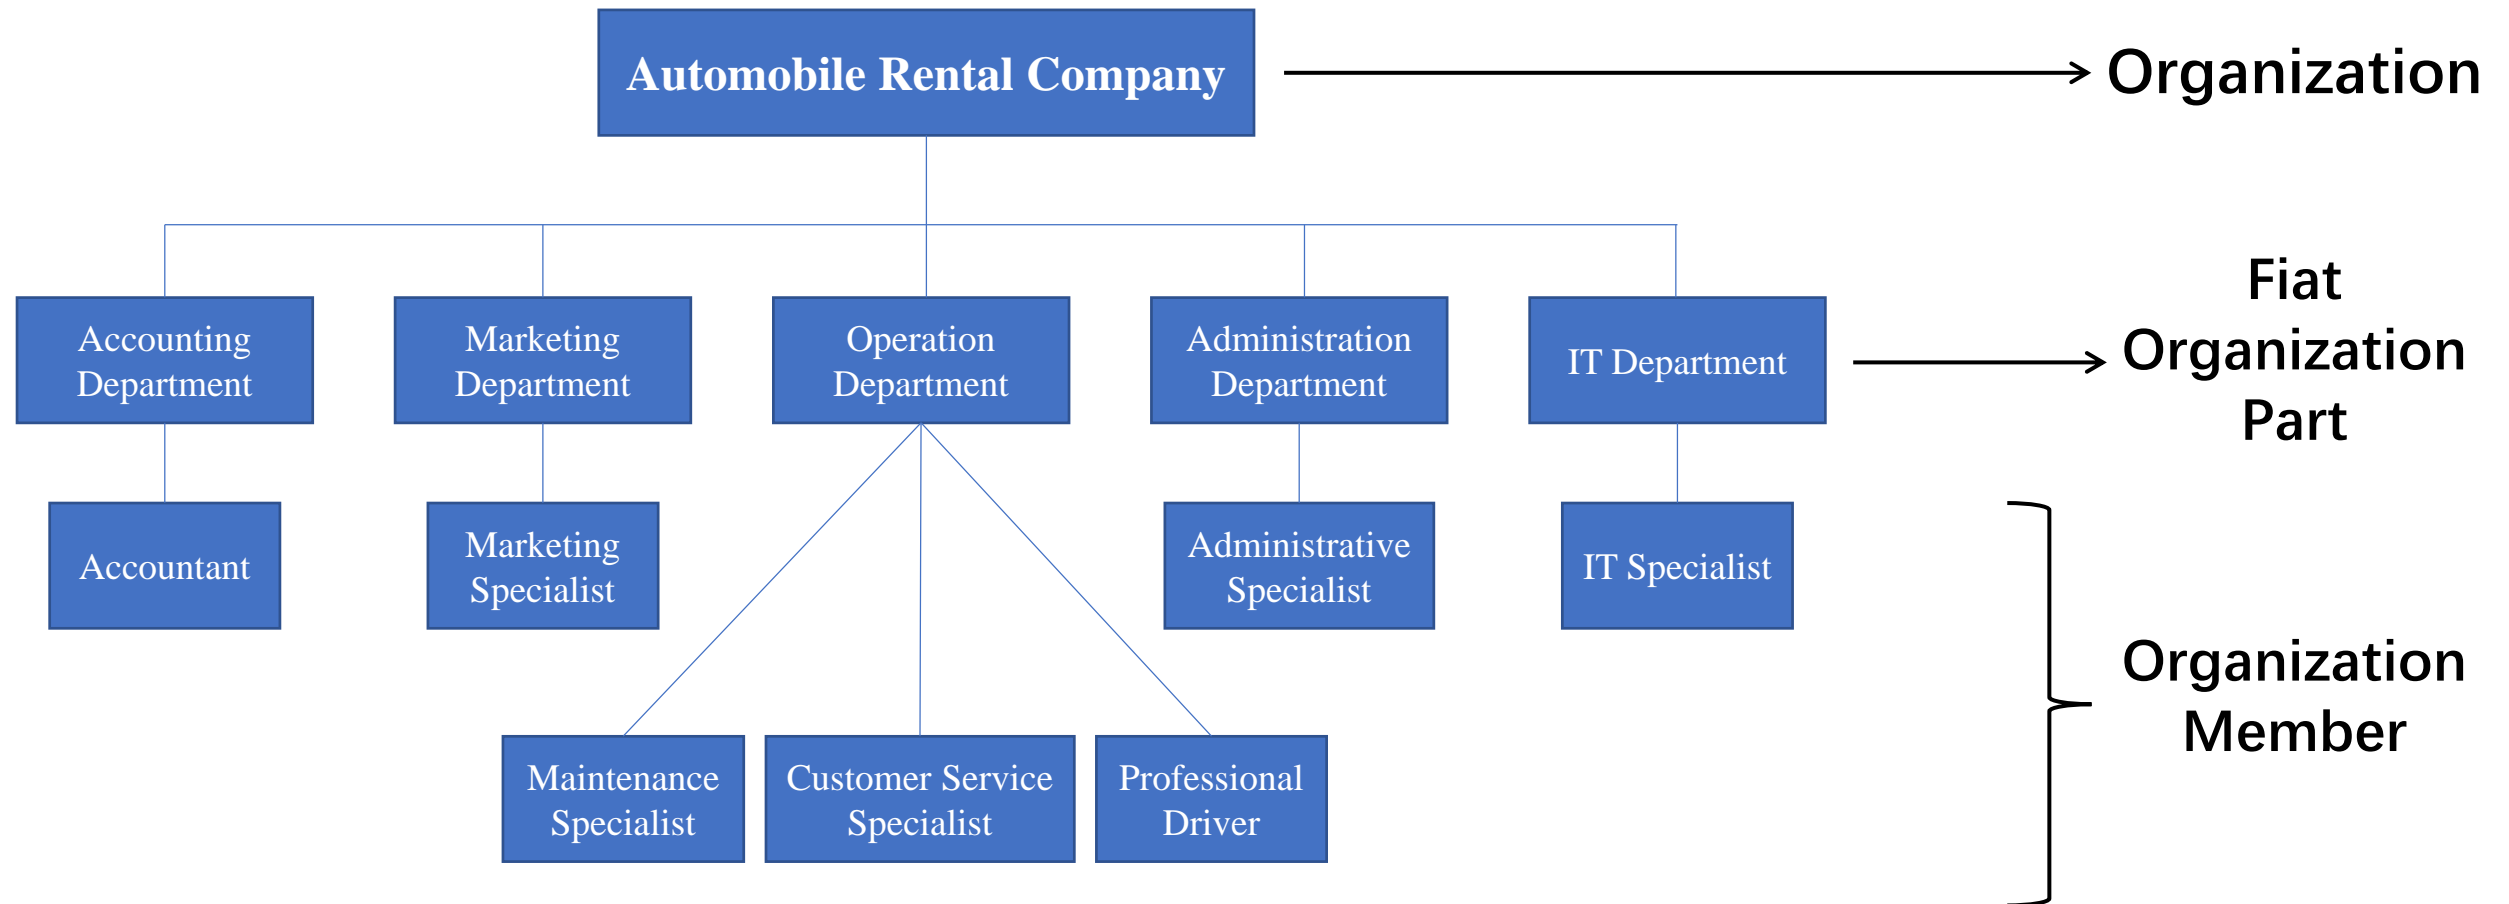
Automobile Rental Company

Organization

Accounting Department

Marketing Department

Operation Department

Administration Department

IT Department

Fiat Organization Part

Accountant

Marketing Specialist

Administrative Specialist

IT Specialist

Maintenance Specialist

Customer Service Specialist

Professional Driver

Organization Member